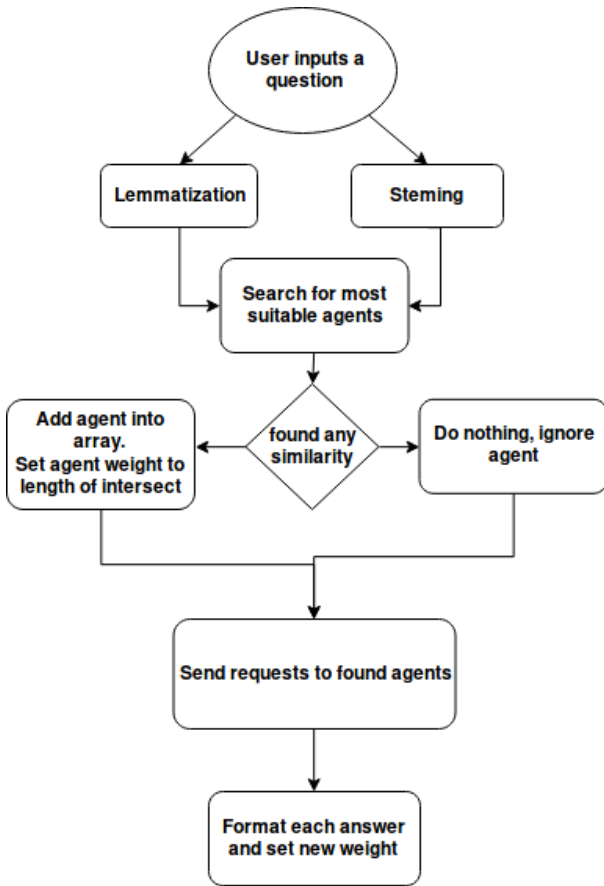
User inputs a question

Lemmatization

Steming

Search for most suitable agents

Add agent into array.
Set agent weight to length of intersect

found any similarity

Do nothing, ignore agent

Send requests to found agents

Format each answer and set new weight